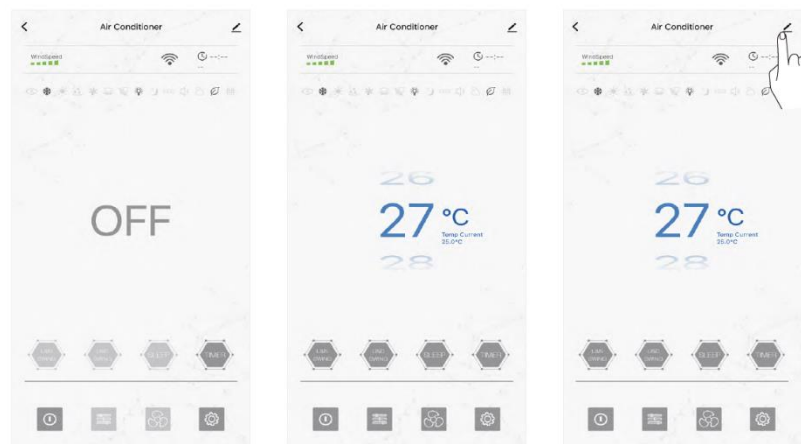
Air Conditioner

WindSpeed

--:--

OFF

SWING

SWING

SLEEP

TIMER

Air Conditioner

WindSpeed

--:--

26

27 °C

Temp Current 25.0°C

28

SWING

SWING

SLEEP

TIMER

Air Conditioner

WindSpeed

--:--

26

27 °C

Temp Current 25.0°C

28

SWING

SWING

SLEEP

TIMER